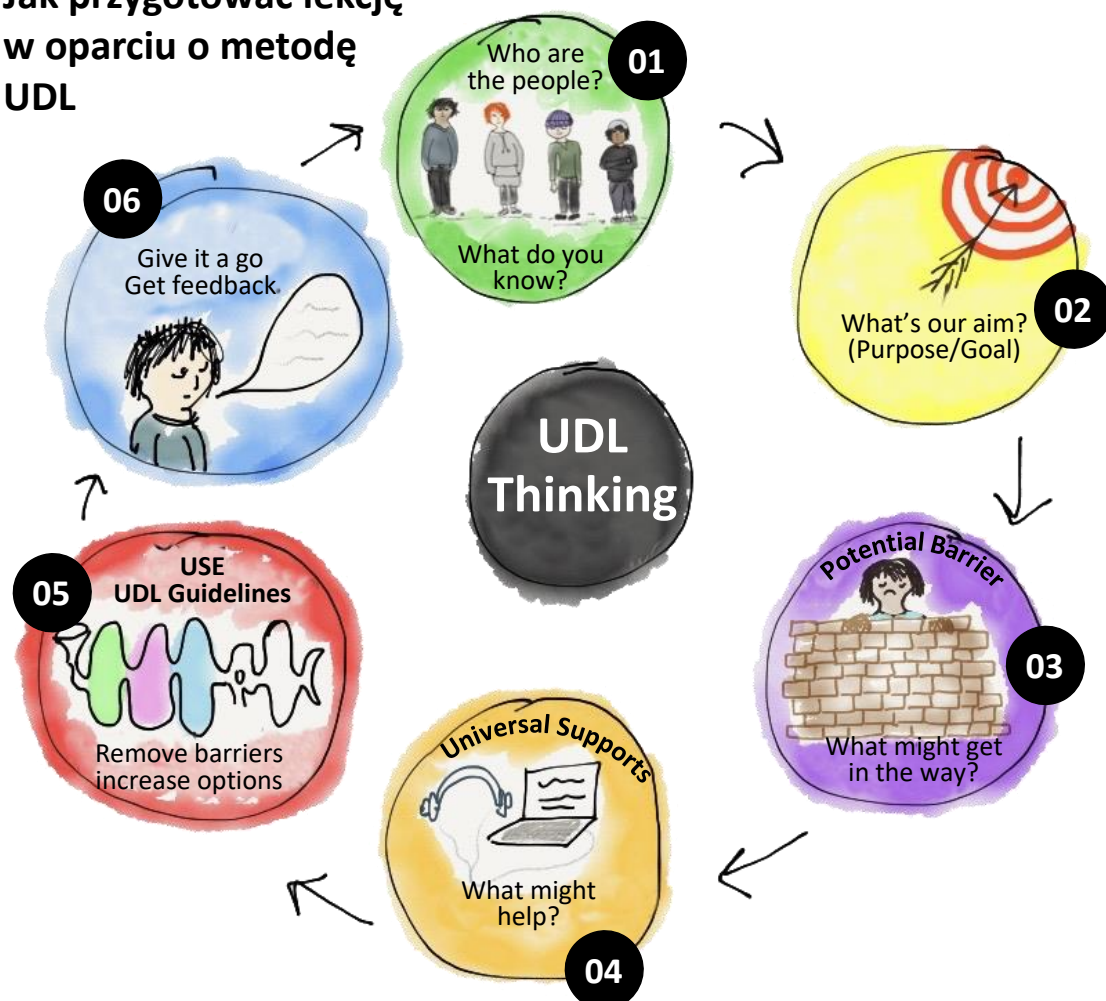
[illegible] w oparciu o metodę UDL

01
Who are the people?
What do you know?

02
What's our aim? (Purpose/Goal)

UDL Thinking

03
Potential Barrier
What might get in the way?

04
Universal Supports
What might help?

05
USE UDL Guidelines
Remove barriers increase options

06
Give it a go Get feedback